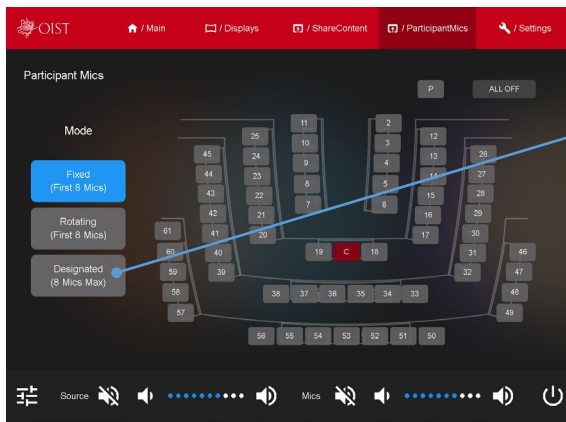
OIST
/ Main
/ Displays
/ ShareContent
/ ParticipantMics
/ Settings

Participant Mics

P
ALL OFF

Mode

Fixed
(First 8 Mics)

Rotating
(First 8 Mics)

Designated
(8 Mics Max)

25 24 23 22 21 20
45 44 43 42 41 40 39
61 60 59 58 57
11 10 9 8 7
2 3 4 5 6
12 13 14 15 16 17
26 27 28 29 30 31 32
46 47 48 49
19 C 18
38 37 36 35 34 33
56 55 54 53 52 51 50

Source
Mics